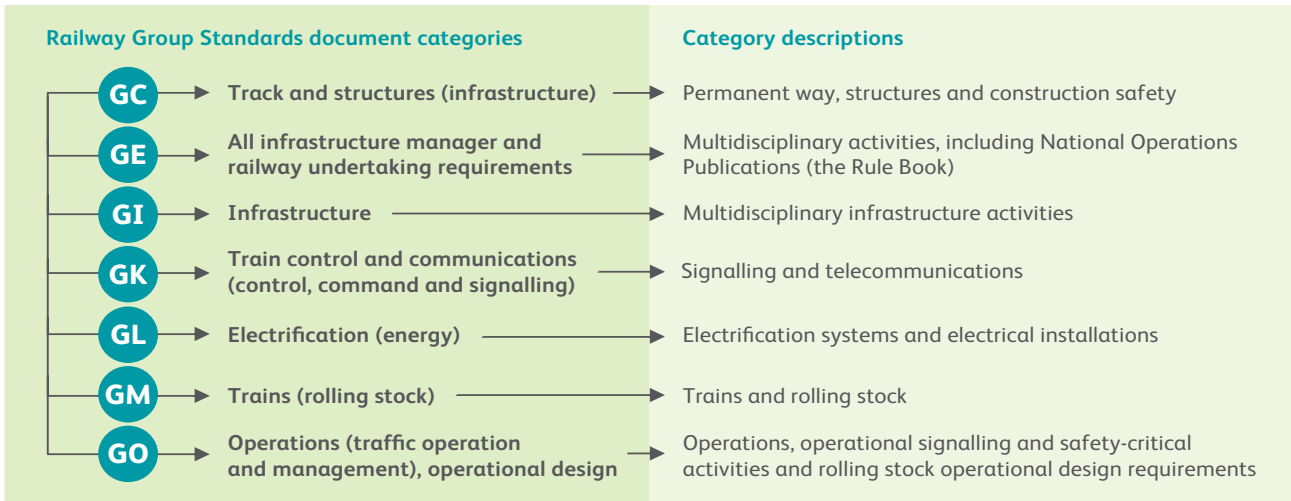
Railway Group Standards document categories

Category descriptions

GC Track and structures (infrastructure) Permanent way, structures and construction safety

GE All infrastructure manager and railway undertaking requirements Multidisciplinary activities, including National Operations Publications (the Rule Book)

GI Infrastructure Multidisciplinary infrastructure activities

GK Train control and communications (control, command and signalling) Signalling and telecommunications

GL Electrification (energy) Electrification systems and electrical installations

GM Trains (rolling stock) Trains and rolling stock

GO Operations (traffic operation and management), operational design Operations, operational signalling and safety-critical activities and rolling stock operational design requirements